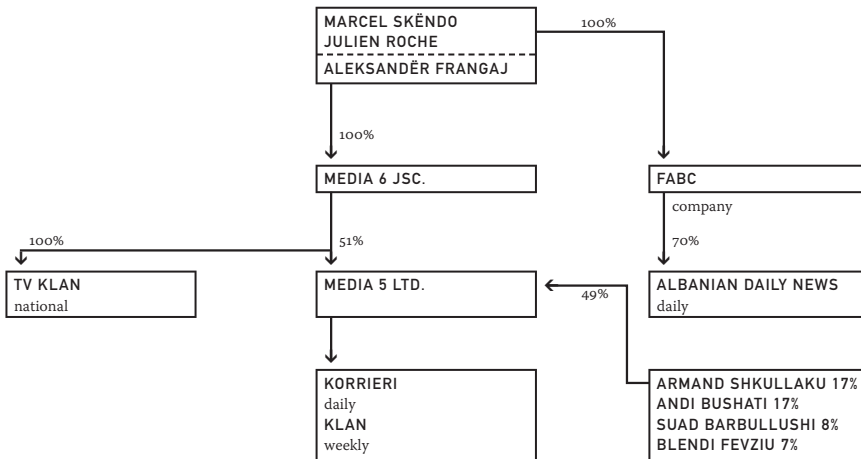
MARCEL SKËNDO
JULIEN ROCHE
ALEKSANDËR FRANGAJ

100%

100%

MEDIA 6 JSC.

FABC
company

100%

51%

70%

TV KLAN
national

MEDIA 5 LTD.

49%

ALBANIAN DAILY NEWS
daily

KORRIERI
daily
KLAN
weekly

ARMAND SHKULLAKU 17%
ANDI BUSHATI 17%
SUAD BARBULLUSHI 8%
BLENDI FEVZIU 7%